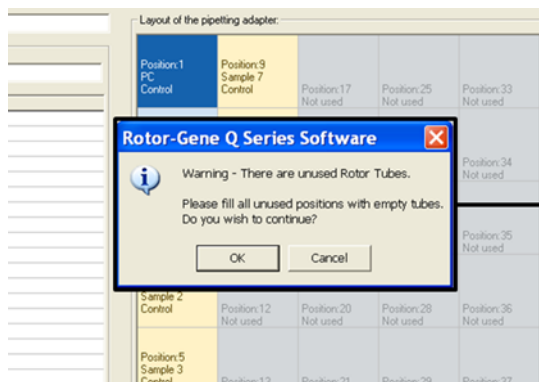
Layout of the pipetting adapter:

Position:1
PC
Control

Position:9
Sample 7
Control

Position:17
Not used

Position:25
Not used

Position:33
Not used

Position:34
Not used

Position:35
Not used

Sample 2
Control

Position:12
Not used

Position:20
Not used

Position:28
Not used

Position:36
Not used

Position:5
Sample 3
Control

Position:13

Position:21

Position:29

Position:37

Rotor-Gene Q Series Software

Warning - There are unused Rotor Tubes.

Please fill all unused positions with empty tubes.
Do you wish to continue?

OK

Cancel